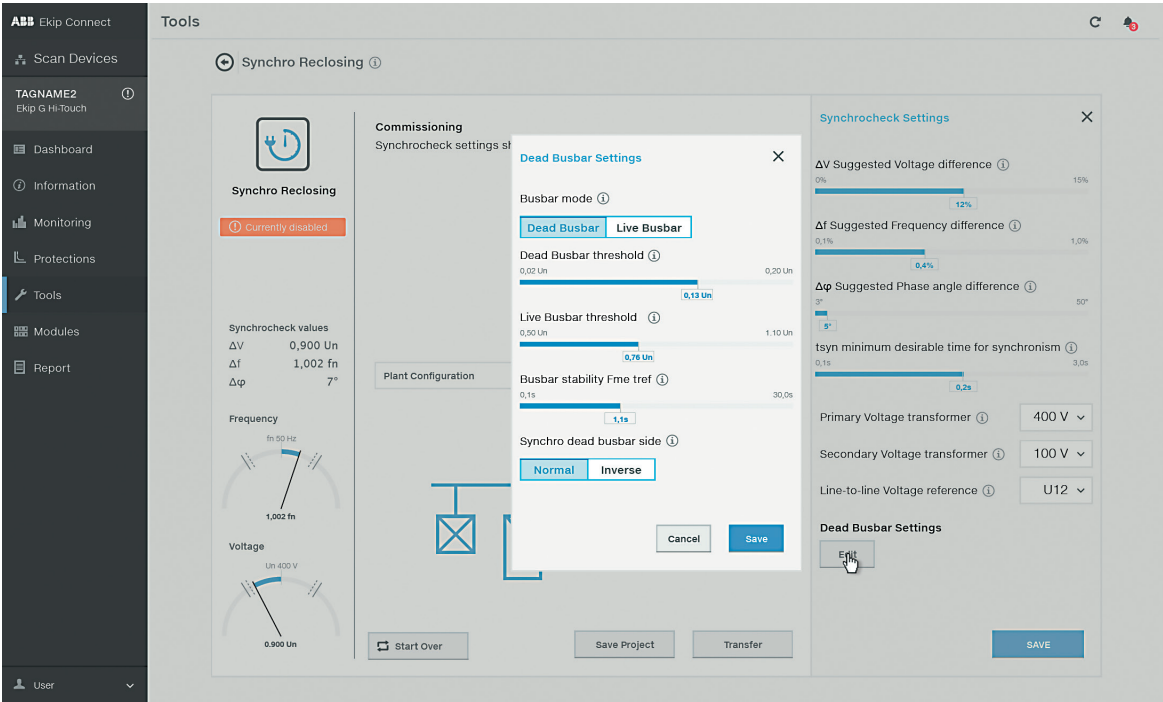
ABB Ekip Connect

Scan Devices

TAGNAME2
Ekip G Hi-Touch

Dashboard
Information
Monitoring
Protections
Tools
Modules
Report

User

Tools

Synchro Reclosing

Synchro Reclosing
Currently disabled

Synchrocheck values
ΔV 0,900 Un
Δf 1,002 fn
Δφ 7°

Frequency
fn 50 Hz
1,002 fn

Voltage
Un 400 V
0.900 Un

Commissioning
Synchrocheck settings sh

Plant Configuration

Start Over
Save Project
Transfer

Dead Busbar Settings

Busbar mode
Dead Busbar
Live Busbar

Dead Busbar threshold
0,02 Un
0,20 Un
0,13 Un

Live Busbar threshold
0,50 Un
1.10 Un
0,76 Un

Busbar stability Fme tref
0,1s
30,0s
1,1s

Synchro dead busbar side
Normal
Inverse

Cancel
Save

Synchrocheck Settings

ΔV Suggested Voltage difference
0%
15%
12%

Δf Suggested Frequency difference
0,1%
1,0%
0,4%

Δφ Suggested Phase angle difference
3°
50°
5°

tsyn minimum desirable time for synchronism
0,1s
3,0s
0,2s

Primary Voltage transformer 400 V
Secondary Voltage transformer 100 V
Line-to-line Voltage reference U12

Dead Busbar Settings
Edit

SAVE